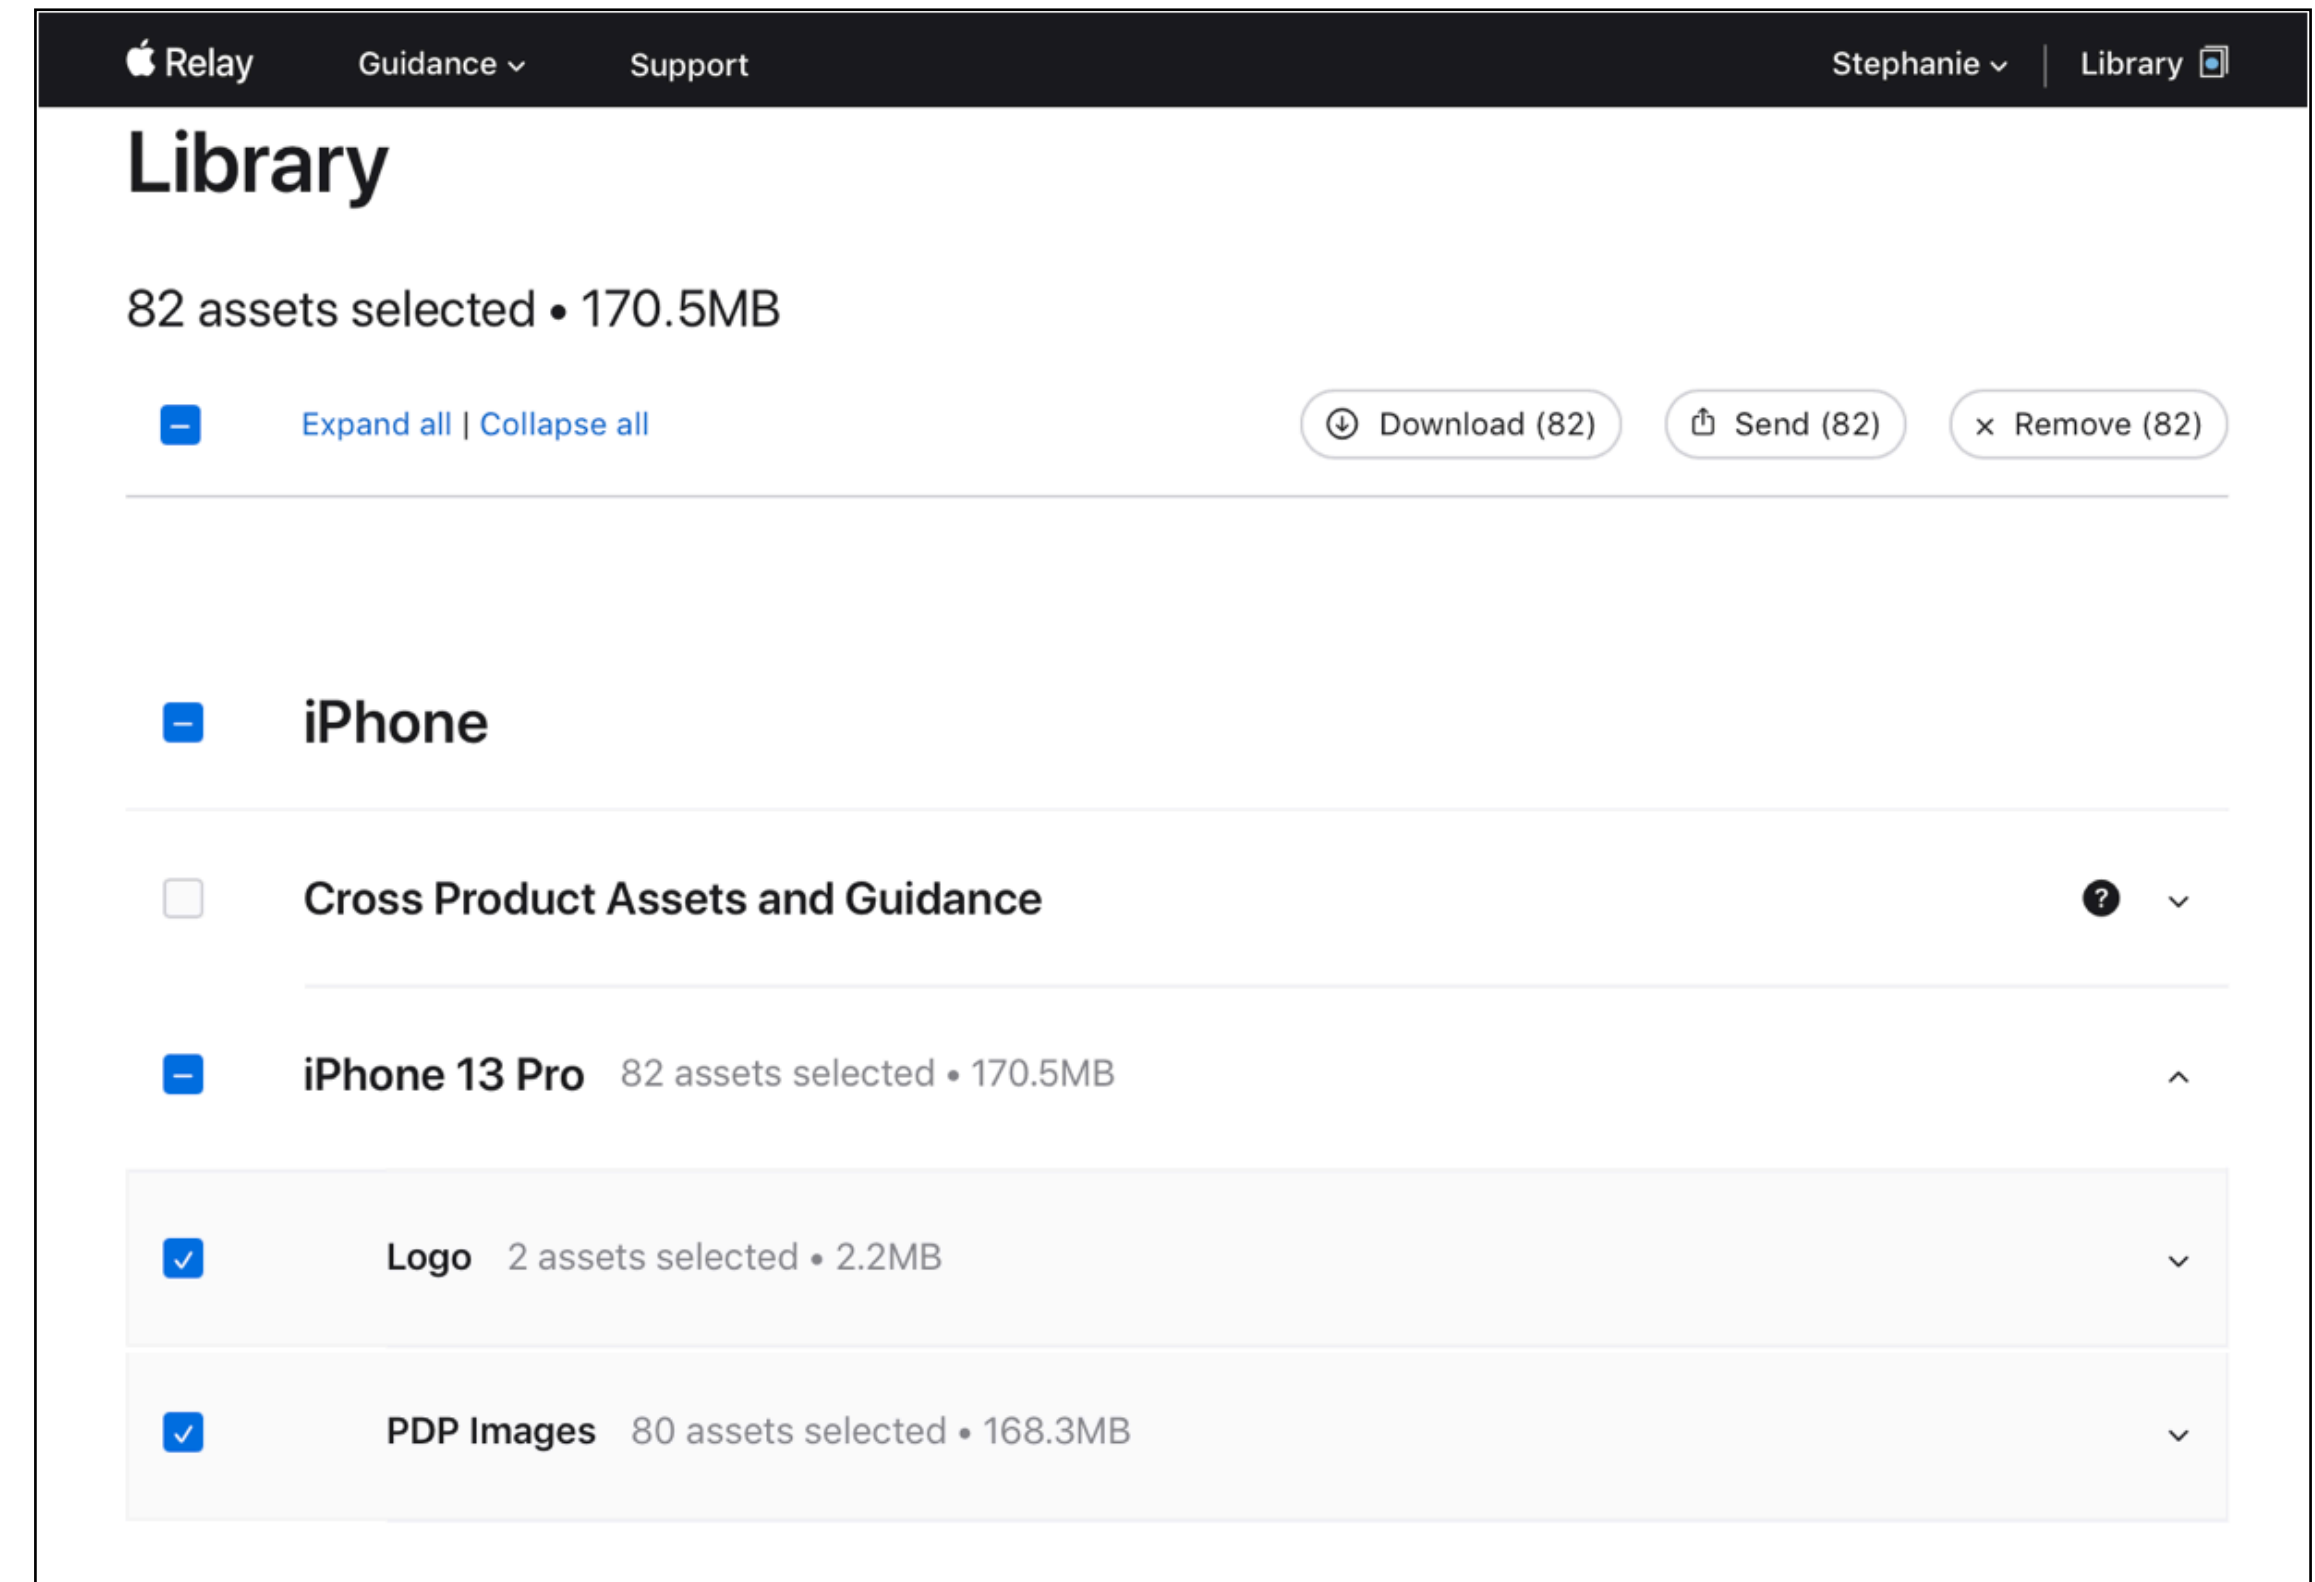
Relay Guidance Support Stephanie Library

Library

82 assets selected • 170.5MB

Expand all | Collapse all

Download (82) Send (82) × Remove (82)

iPhone

Cross Product Assets and Guidance

?

iPhone 13 Pro 82 assets selected • 170.5MB

Logo 2 assets selected • 2.2MB

PDP Images 80 assets selected • 168.3MB